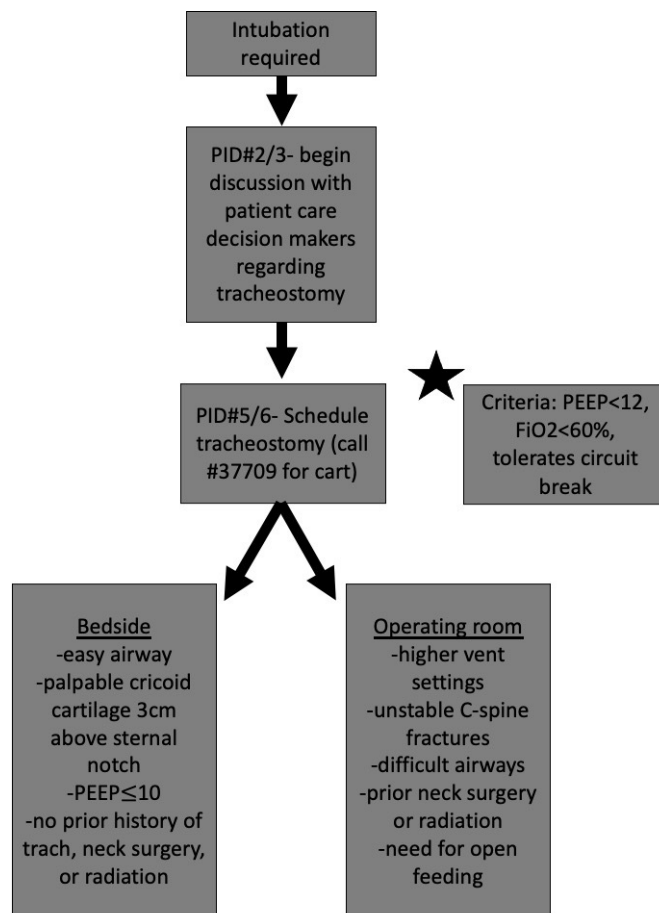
Intubation required

PID#2/3- begin discussion with patient care decision makers regarding tracheostomy

PID#5/6- Schedule tracheostomy (call #37709 for cart)

Criteria: PEEP<12, FiO2<60%, tolerates circuit break

Bedside
-easy airway
-palpable cricoid cartilage 3cm above sternal notch
-PEEP$\leq$10
-no prior history of trach, neck surgery, or radiation

Operating room
-higher vent settings
-unstable C-spine fractures
-difficult airways
-prior neck surgery or radiation
-need for open feeding